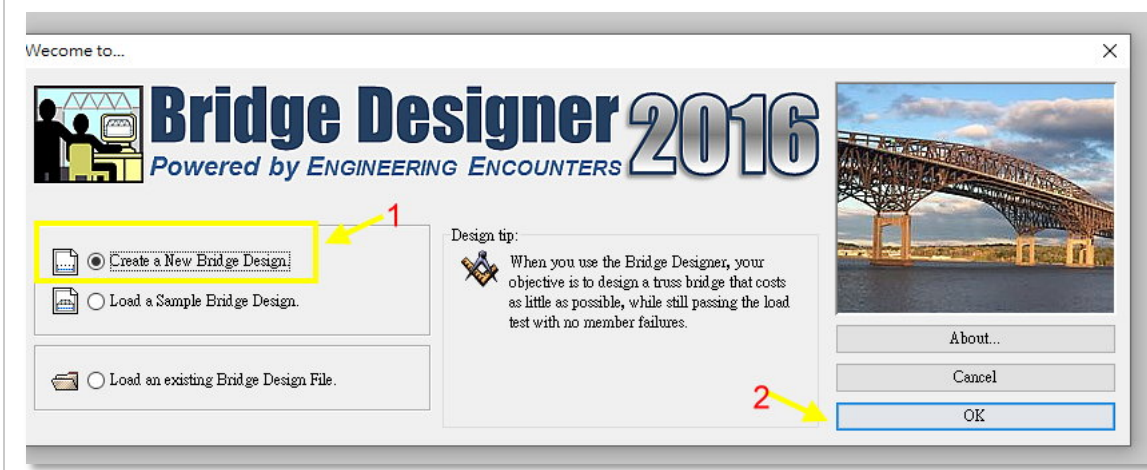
Wecome to...

×

Bridge Designer 2016

Powered by ENGINEERING ENCOUNTERS

1

Create a New Bridge Design.

Load a Sample Bridge Design.

Load an existing Bridge Design File.

Design tip:

When you use the Bridge Designer, your objective is to design a truss bridge that costs as little as possible, while still passing the load test with no member failures.

About...

Cancel

2

OK